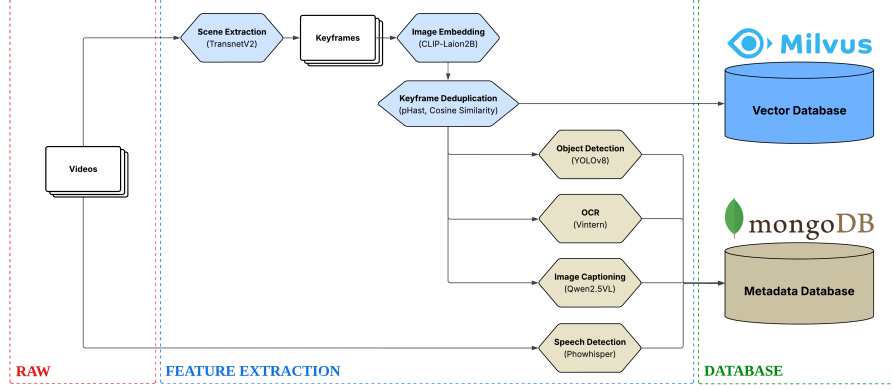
Scene Extraction
(TransnetV2)

Keyframes

Image Embedding
(CLIP-Laion2B)

Milvus

Keyframe Deduplication
(pHast, Cosine Similarity)

Vector Database

Videos

Object Detection
(YOLOv8)

OCR
(Vintern)

mongoDB

Image Captioning
(Qwen2.5VL)

Metadata Database

Speech Detection
(Phowhisper)

RAW

FEATURE EXTRACTION

DATABASE